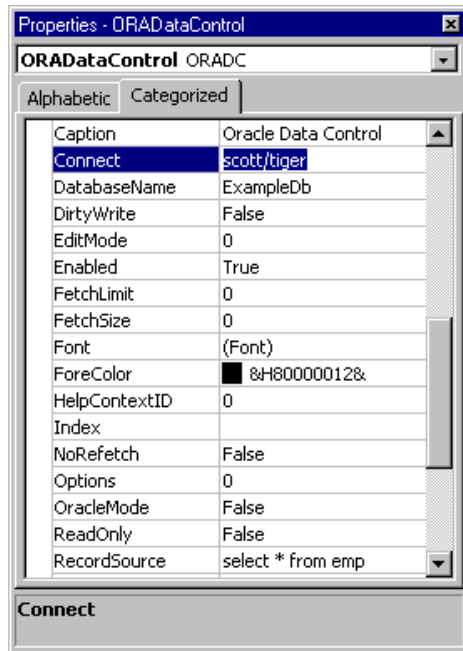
Properties - ORADataControl

ORADataControl ORADC

Alphabetic | Categorized

| | |
|---|---|
| Caption | Oracle Data Control |
| Connect | scott/tiger |
| DatabaseName | ExampleDb |
| DirtyWrite | False |
| EditMode | 0 |
| Enabled | True |
| FetchLimit | 0 |
| FetchSize | 0 |
| Font | (Font) |
| ForeColor | &H80000012& |
| HelpContextID | 0 |
| Index | |
| NoRefetch | False |
| Options | 0 |
| OracleMode | False |
| ReadOnly | False |
| RecordSource | select * from emp |

Connect